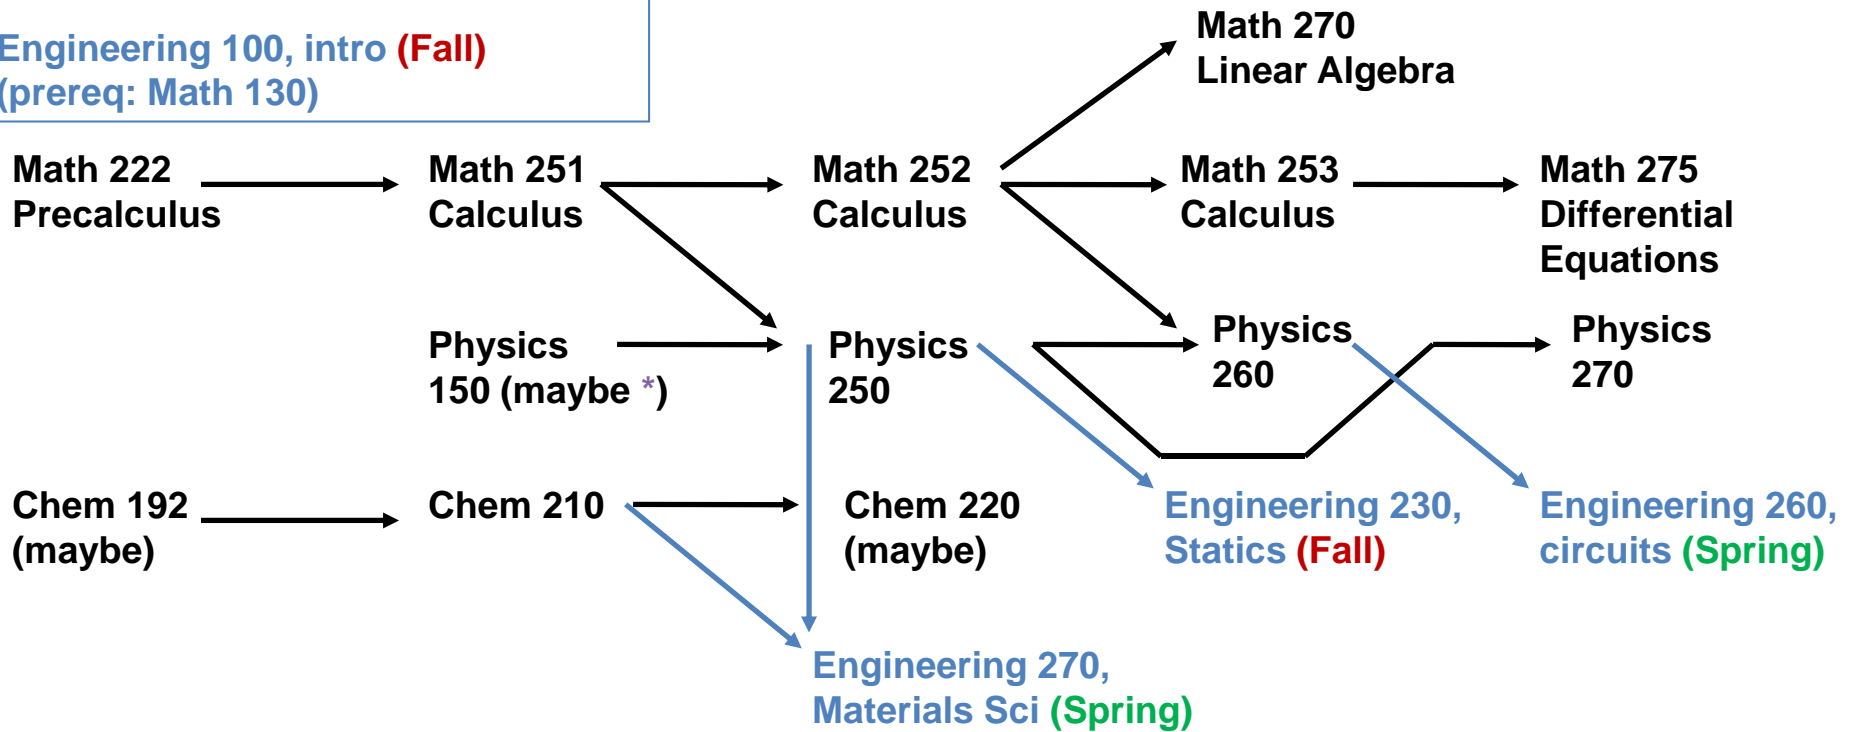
Engineering 100, intro (Fall)
(prereq: Math 130)

Math 270
Linear Algebra

Math 222
Precalculus

Math 251
Calculus

Math 252
Calculus

Math 253
Calculus

Math 275
Differential Equations

Physics
150 (maybe *)

Physics
250

Physics
260

Physics
270

Chem 192
(maybe)

Chem 210

Chem 220
(maybe)

Engineering 230,
Statics (Fall)

Engineering 260,
circuits (Spring)

Engineering 270,
Materials Sci (Spring)